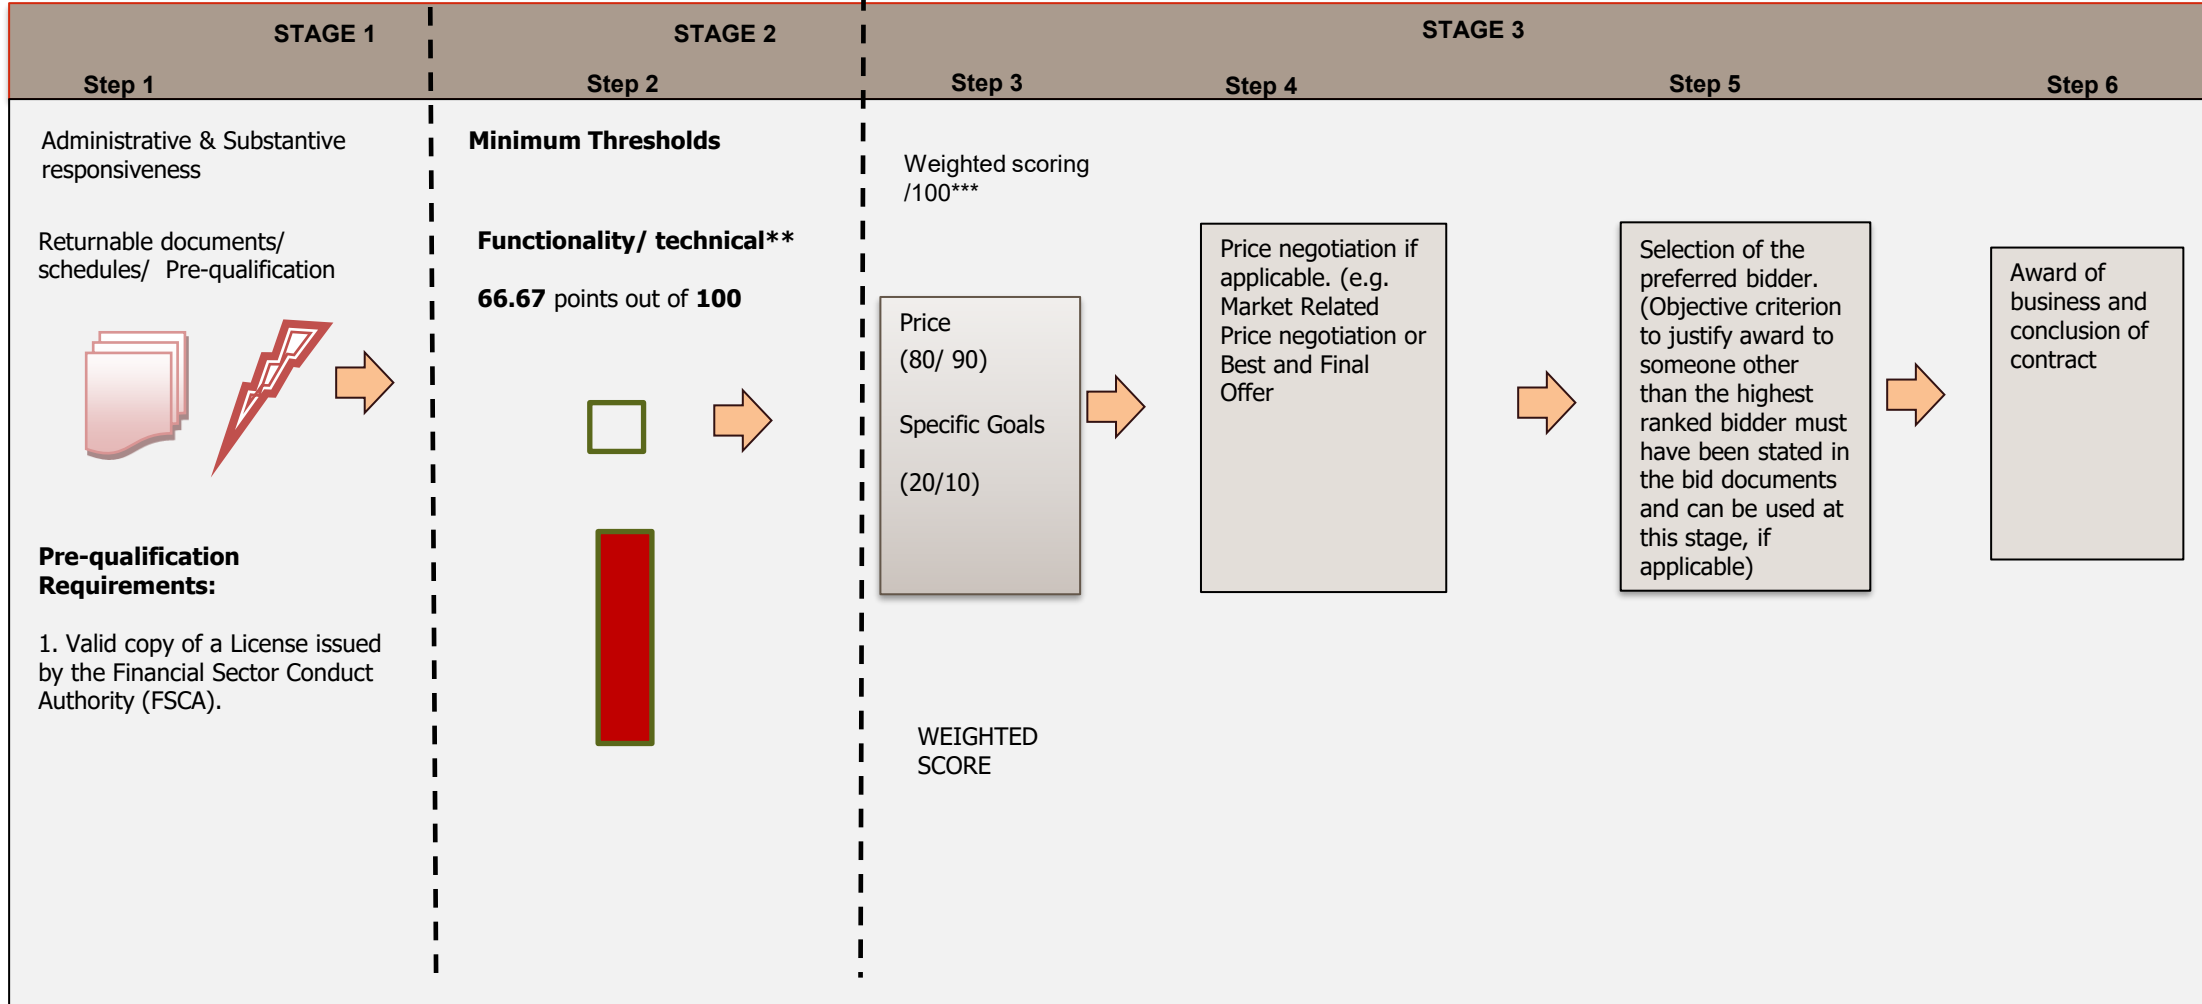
STAGE 1

Step 1

Administrative & Substantive responsiveness

Returnable documents/ schedules/ Pre-qualification

Pre-qualification Requirements:

1. Valid copy of a License issued by the Financial Sector Conduct Authority (FSCA).

STAGE 2

Step 2

**Minimum Thresholds**

**Functionality/ technical****

**66.67** points out of **100**

STAGE 3

Step 3

Weighted scoring /100***

Price

(80/ 90)

Specific Goals

(20/10)

WEIGHTED SCORE

Step 4

Price negotiation if applicable. (e.g. Market Related Price negotiation or Best and Final Offer

Step 5

Selection of the preferred bidder. (Objective criterion to justify award to someone other than the highest ranked bidder must have been stated in the bid documents and can be used at this stage, if applicable)

Step 6

Award of business and conclusion of contract